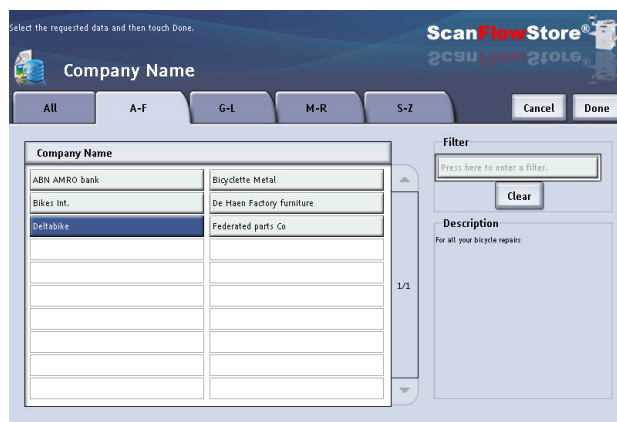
Select the requested data and then touch Done.

ScanFlowStore®

Company Name

All
A-F
G-L
M-R
S-Z

Cancel
Done

Company Name

ABN AMRO bank
Bicyclette Metal
Bikes Int.
De Haen Factory furniture
Deltabike
Federated parts Co

1/1

Filter

Press here to enter a filter.

Clear

Description

For all your bicycle repairs